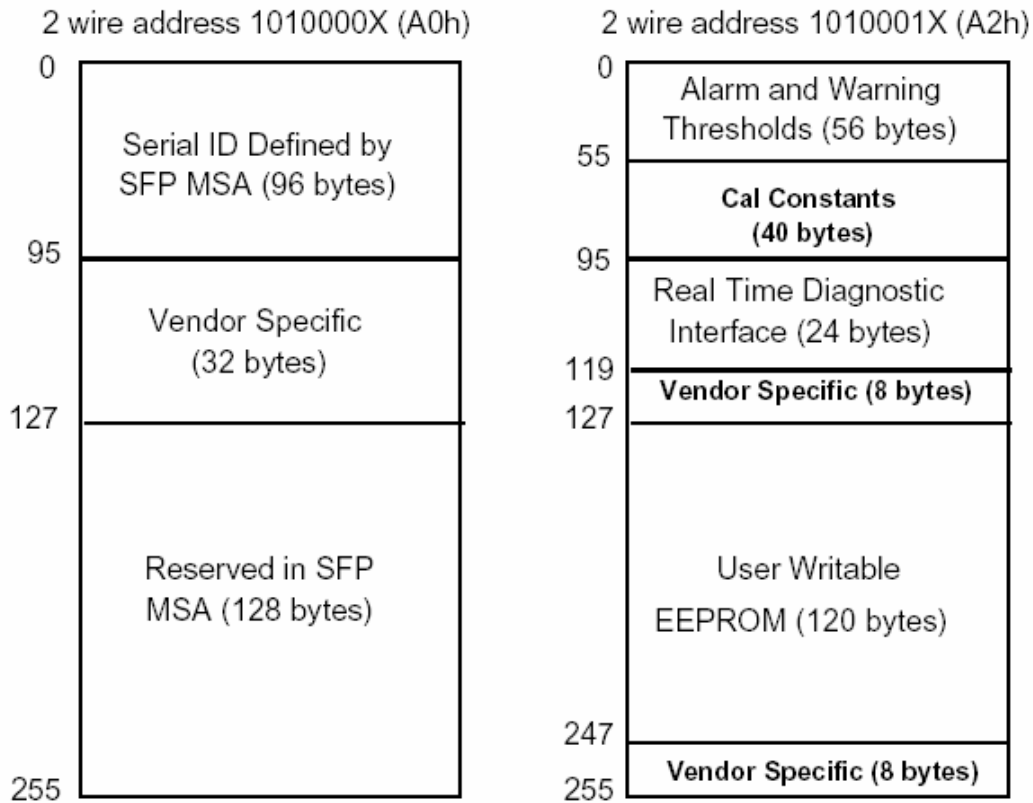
2 wire address 1010000X (A0h)

0

Serial ID Defined by SFP MSA (96 bytes)

95

Vendor Specific (32 bytes)

127

Reserved in SFP MSA (128 bytes)

255

2 wire address 1010001X (A2h)

0

Alarm and Warning Thresholds (56 bytes)

55

Cal Constants (40 bytes)

95

Real Time Diagnostic Interface (24 bytes)

119

Vendor Specific (8 bytes)

127

User Writable EEPROM (120 bytes)

247

Vendor Specific (8 bytes)

255